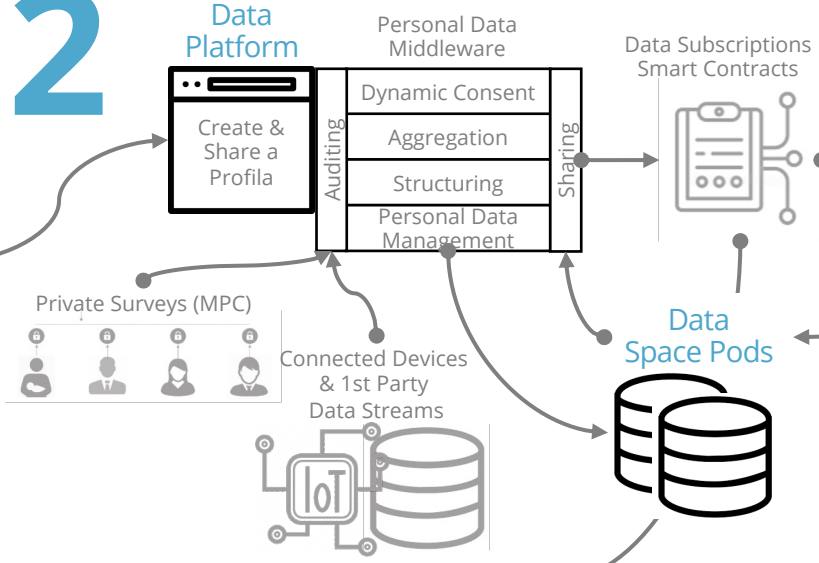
2

Data Platform

Create & Share a Profila

Personal Data Middleware

Auditing

Dynamic Consent

Aggregation

Structuring

Personal Data Management

Sharing

Data Subscriptions Smart Contracts

Private Surveys (MPC)

Connected Devices & 1st Party Data Streams

IoT

Data Space Pods